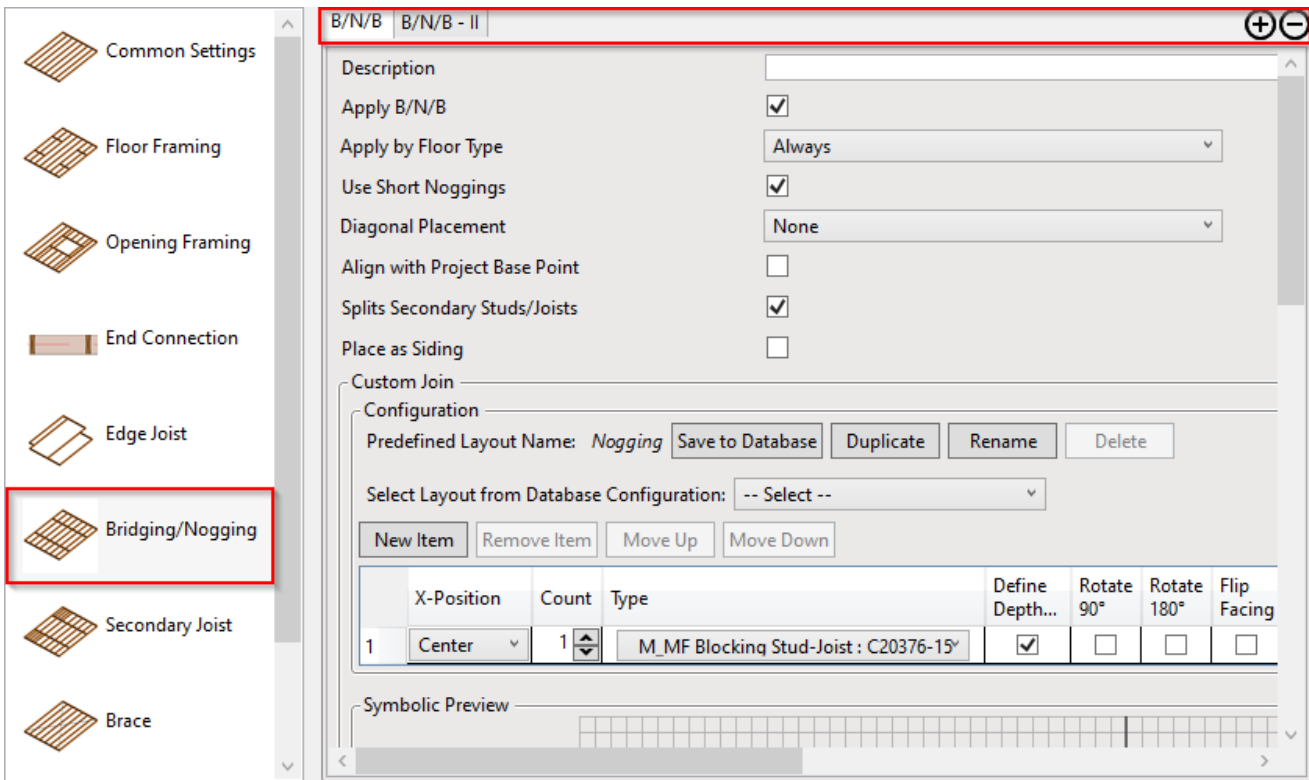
Common Settings
Floor Framing
Opening Framing
End Connection
Edge Joist
Bridging/Nogging
Secondary Joist
Brace

B/N/B | B/N/B - II

Description
Apply B/N/B
Apply by Floor Type: Always
Use Short Noggings
Diagonal Placement: None
Align with Project Base Point
Splits Secondary Studs/Joists
Place as Siding

Custom Join
Configuration
Predefined Layout Name: Nogging
Save to Database | Duplicate | Rename | Delete
Select Layout from Database Configuration: -- Select --
New Item | Remove Item | Move Up | Move Down

| | X-Position | Count | Type | Define Depth... | Rotate 90° | Rotate 180° | Flip Facing |
|---|---|---|---|---|---|---|---|
| 1 | Center | 1 | M_MF Blocking Stud-Joist : C20376-15 | ☑ | ☐ | ☐ | ☐ |

Symbolic Preview